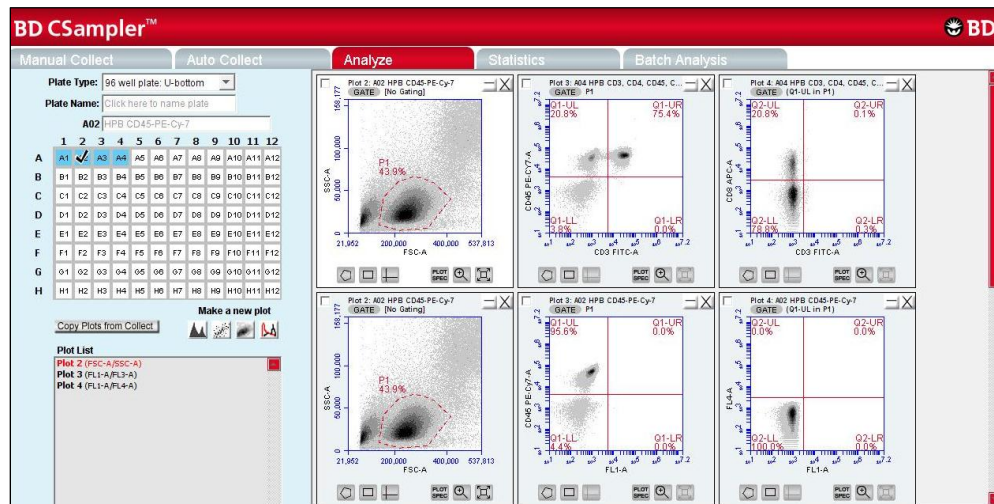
BD CSampler™

BD

Manual Collect | Auto Collect | Analyze | Statistics | Batch Analysis

Plate Type: 96 well plate: U-bottom
Plate Name: Click here to name plate
A02 HPB CD45-PE-Cy-7

| | 1 | 2 | 3 | 4 | 5 | 6 | 7 | 8 | 9 | 10 | 11 | 12 |
|---|---|---|---|---|---|---|---|---|---|---|---|---|
| A | A1 | ✓ | A3 | A4 | A5 | A6 | A7 | A8 | A9 | A10 | A11 | A12 |
| B | B1 | B2 | B3 | B4 | B5 | B6 | B7 | B8 | B9 | B10 | B11 | B12 |
| C | C1 | C2 | C3 | C4 | C5 | C6 | C7 | C8 | C9 | C10 | C11 | C12 |
| D | D1 | D2 | D3 | D4 | D5 | D6 | D7 | D8 | D9 | D10 | D11 | D12 |
| E | E1 | E2 | E3 | E4 | E5 | E6 | E7 | E8 | E9 | E10 | E11 | E12 |
| F | F1 | F2 | F3 | F4 | F5 | F6 | F7 | F8 | F9 | F10 | F11 | F12 |
| G | G1 | G2 | G3 | G4 | G5 | G6 | G7 | G8 | G9 | G10 | G11 | G12 |
| H | H1 | H2 | H3 | H4 | H5 | H6 | H7 | H8 | H9 | H10 | H11 | H12 |

Copy Plots from Collect
Make a new plot

Plot List
Plot 2 (FSC-A/SSC-A)
Plot 3 (FL1-A/FL3-A)
Plot 4 (FL1-A/FL4-A)

Plot 2: A02 HPB CD45-PE-Cy-7
GATE [No Gating]
158,177
100,000
50,000
SSC-A
P1
43.9%
21,952 200,000 400,000 537,813
FSC-A
PLOT SPEC

Plot 3: A04 HPB CD3, CD4, CD45, C...
GATE P1
Q1-UL 20.8%
Q1-UR 75.4%
CD45 PE-CY7-A
Q1-LL 3.8%
Q1-LR 0.0%
CD3 FITC-A
PLOT SPEC

Plot 4: A04 HPB CD3, CD4, CD45, C...
GATE (Q1-UL in P1)
Q2-UL 20.8%
Q2-UR 0.1%
CD8 APC-A
Q2-LL 78.8%
Q2-LR 0.3%
CD3 FITC-A
PLOT SPEC

Plot 2: A02 HPB CD45-PE-Cy-7
GATE [No Gating]
158,177
100,000
50,000
SSC-A
P1
43.9%
21,952 200,000 400,000 537,813
FSC-A
PLOT SPEC

Plot 3: A02 HPB CD45-PE-Cy-7
GATE P1
Q1-UL 95.6%
Q1-UR 0.0%
CD45 PE-Cy7-A
Q1-LL 4.4%
Q1-LR 0.0%
FL1-A
PLOT SPEC

Plot 4: A02 HPB CD45-PE-Cy-7
GATE (Q1-UL in P1)
Q2-UL 0.0%
Q2-UR 0.0%
FL4-A
Q2-LL 100.0%
Q2-LR 0.0%
FL1-A
PLOT SPEC